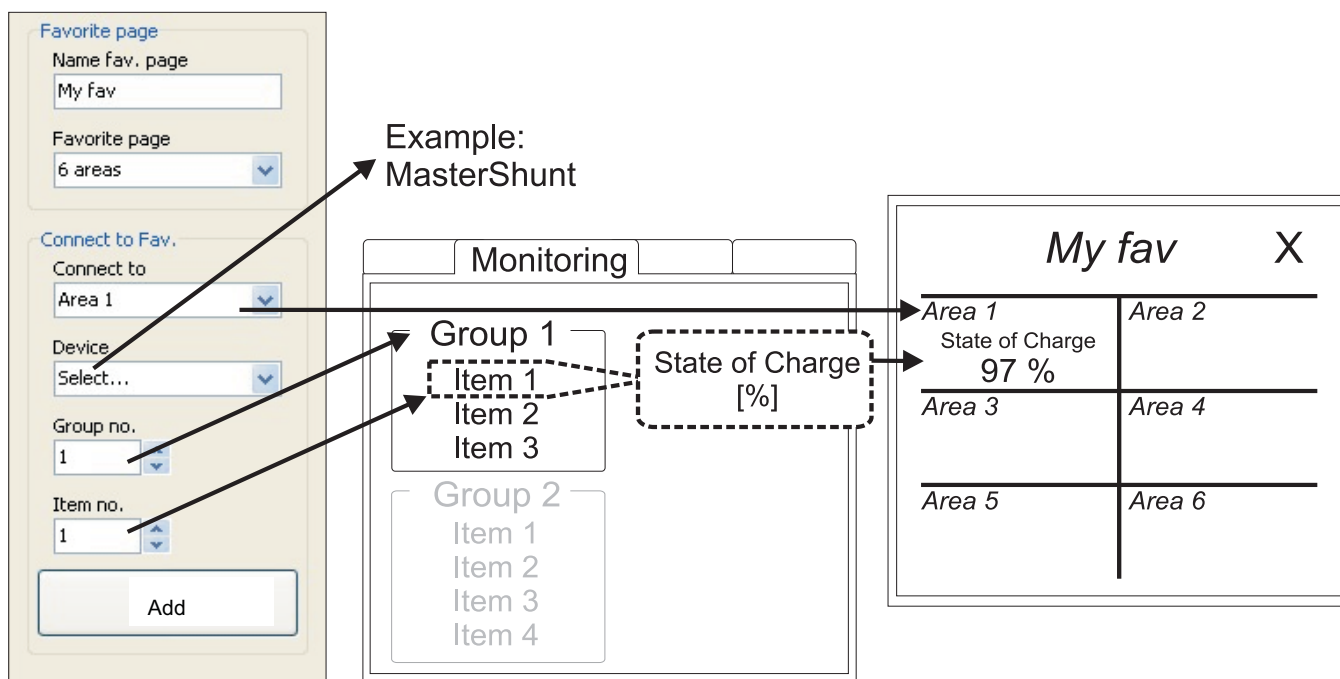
Favorite page
Name fav. page
My fav
Favorite page
6 areas
Connect to Fav.
Connect to
Area 1
Device
Select...
Group no.
1
Item no.
1
Add

Example:
MasterShunt

Monitoring
Group 1
Item 1
Item 2
Item 3
Group 2
Item 1
Item 2
Item 3
Item 4

State of Charge
[%]

My fav X
| Area 1 State of Charge 97 % | Area 2 |
|---|---|
| Area 3 | Area 4 |
| Area 5 | Area 6 |